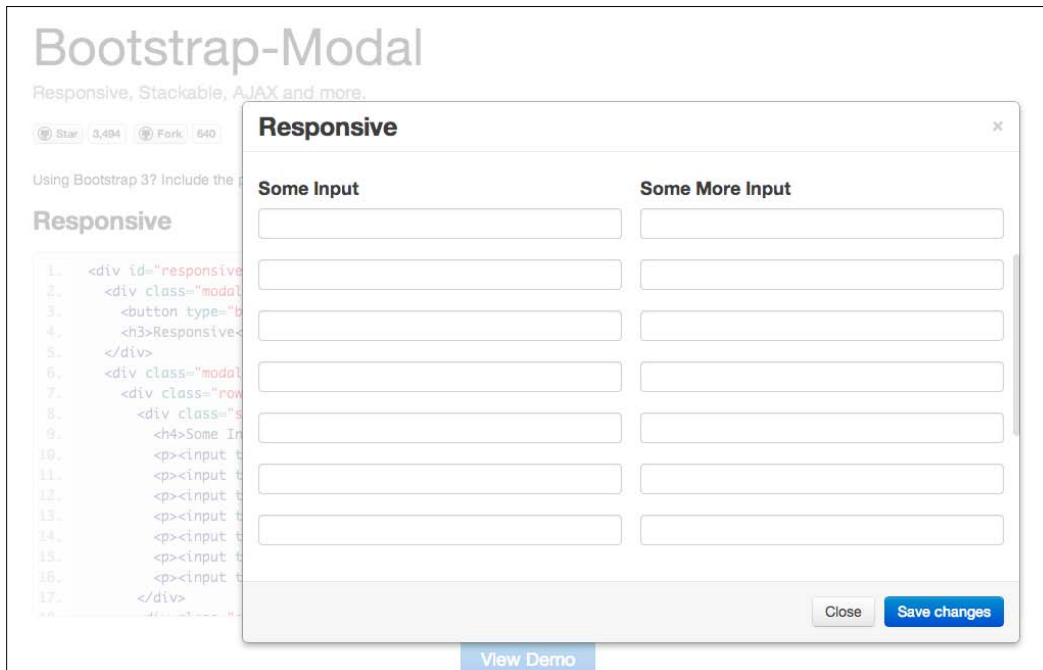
Bootstrap-Modal

Responsive, Stackable, AJAX and more.

Star 3,494 Fork 640

Using Bootstrap 3? Include the p

Responsive

1. <div id="responsive
2. <div class="modal
3. <button type="b
4. <h3>Responsive<
5. </div>
6. <div class="modal
7. <div class="row
8. <div class="s
9. <h4>Some In
10. <p><input t
11. <p><input t
12. <p><input t
13. <p><input t
14. <p><input t
15. <p><input t
16. <p><input t
17. </div>

Responsive

×

Some Input

Some More Input

Close

Save changes

View Demo